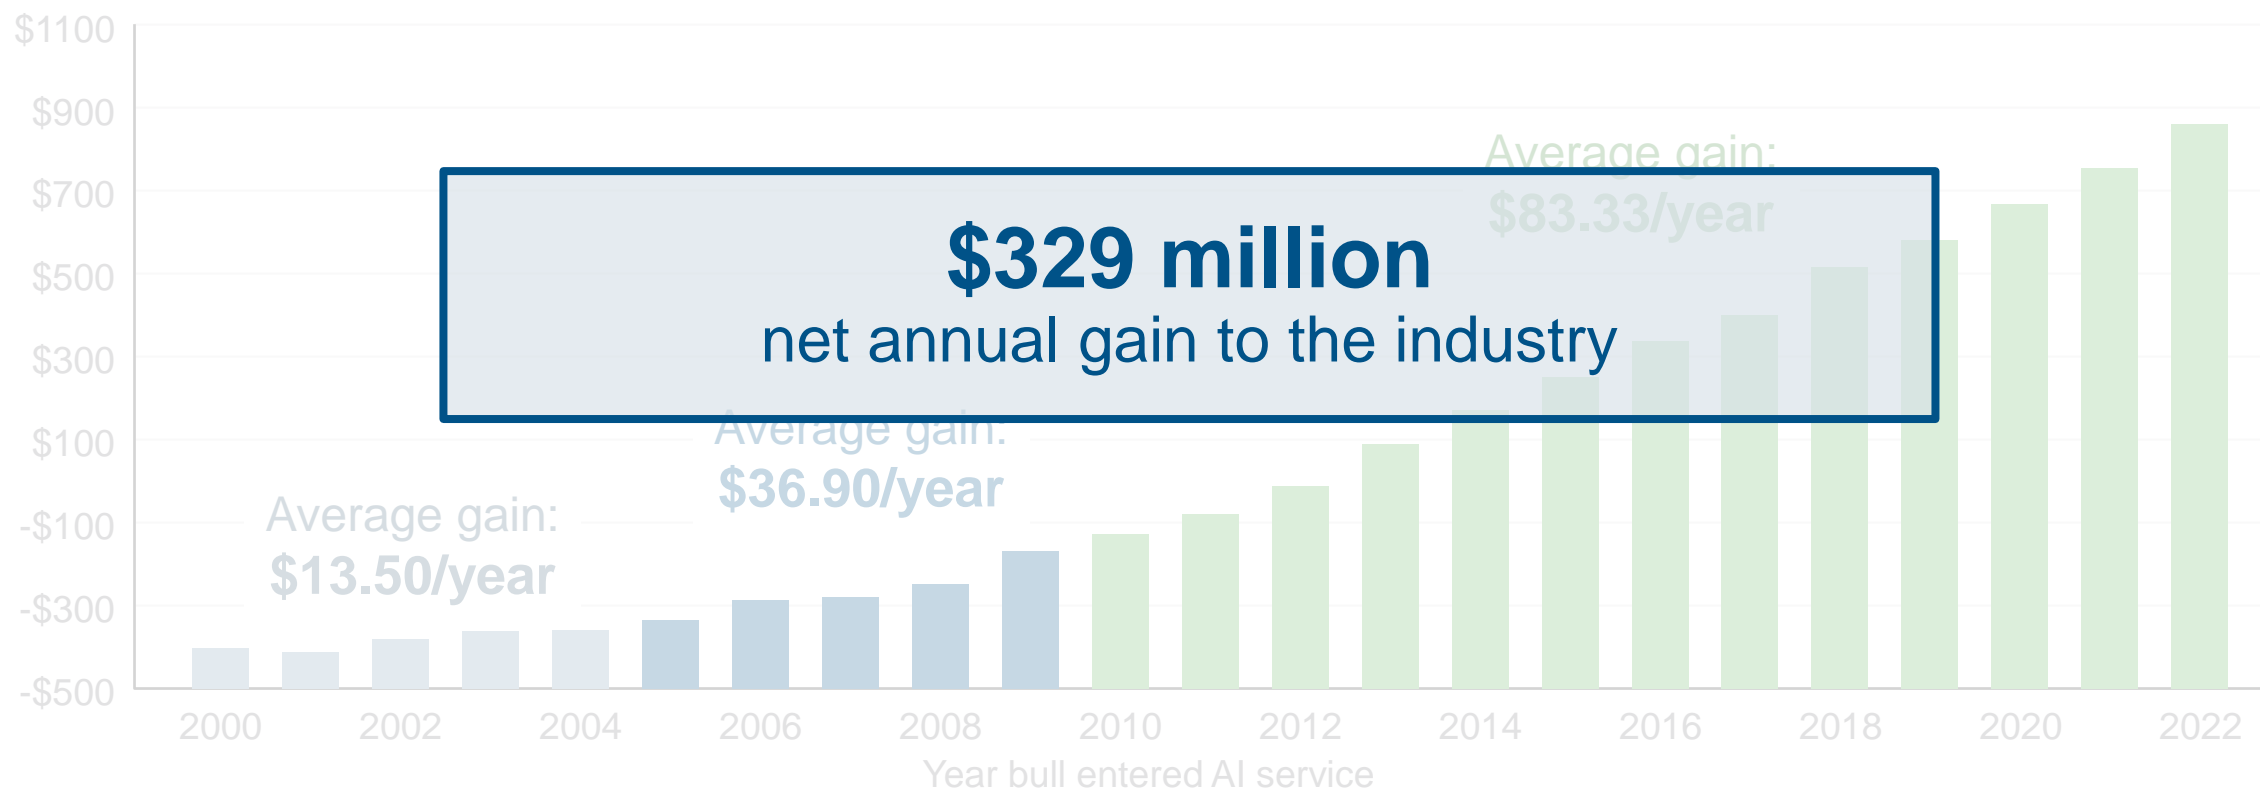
$1100
$900
$700
$500
$300
$100
-$100
-$300
-$500

Average gain:
$83.33/year

$329 million
net annual gain to the industry

Average gain:
$36.90/year

Average gain:
$13.50/year

2000 2002 2004 2006 2008 2010 2012 2014 2016 2018 2020 2022

Year bull entered AI service